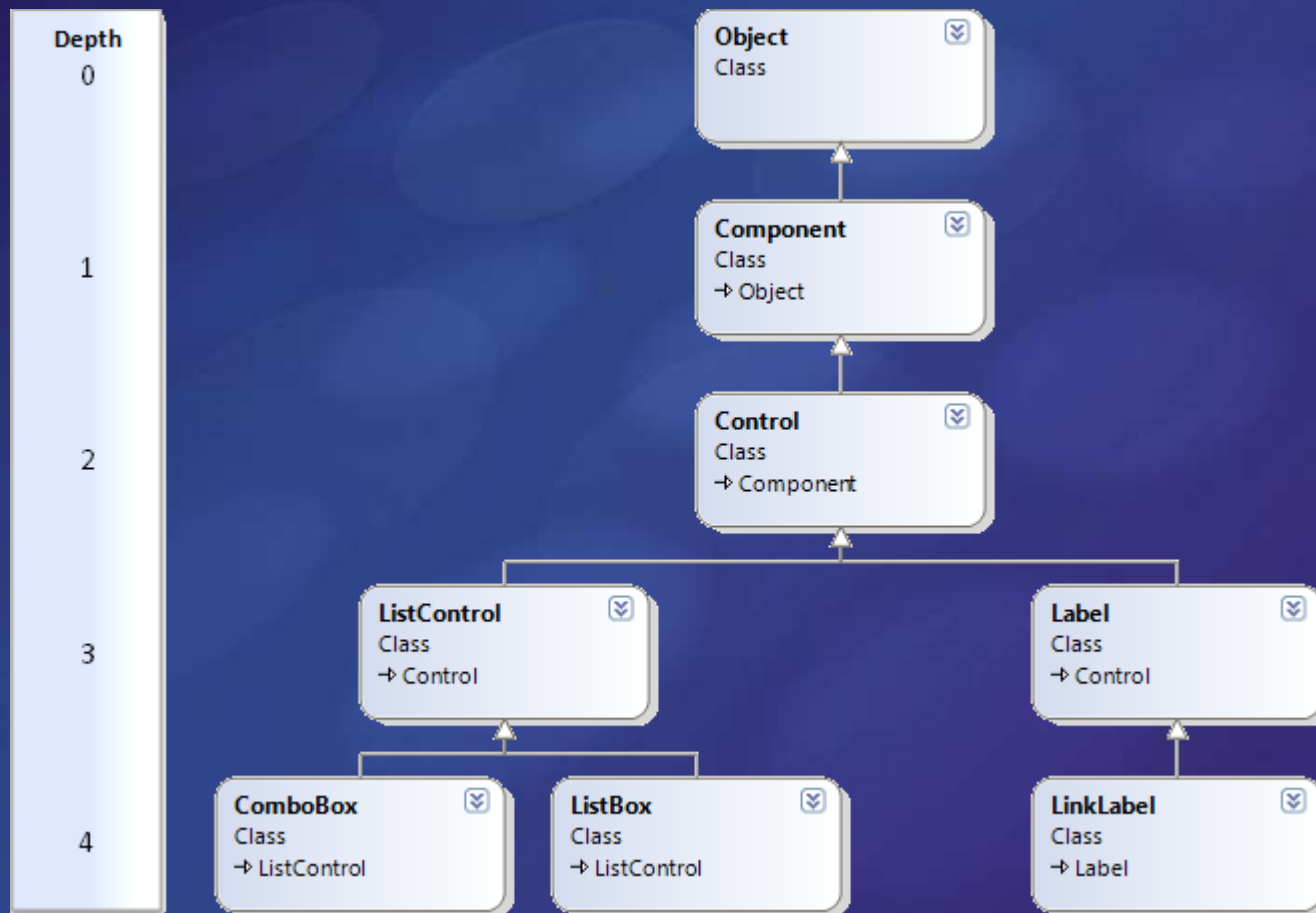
Depth
0

1

2

3

4

Object
Class

Component
Class
→ Object

Control
Class
→ Component

ListControl
Class
→ Control

Label
Class
→ Control

ComboBox
Class
→ ListControl

ListBox
Class
→ ListControl

LinkLabel
Class
→ Label